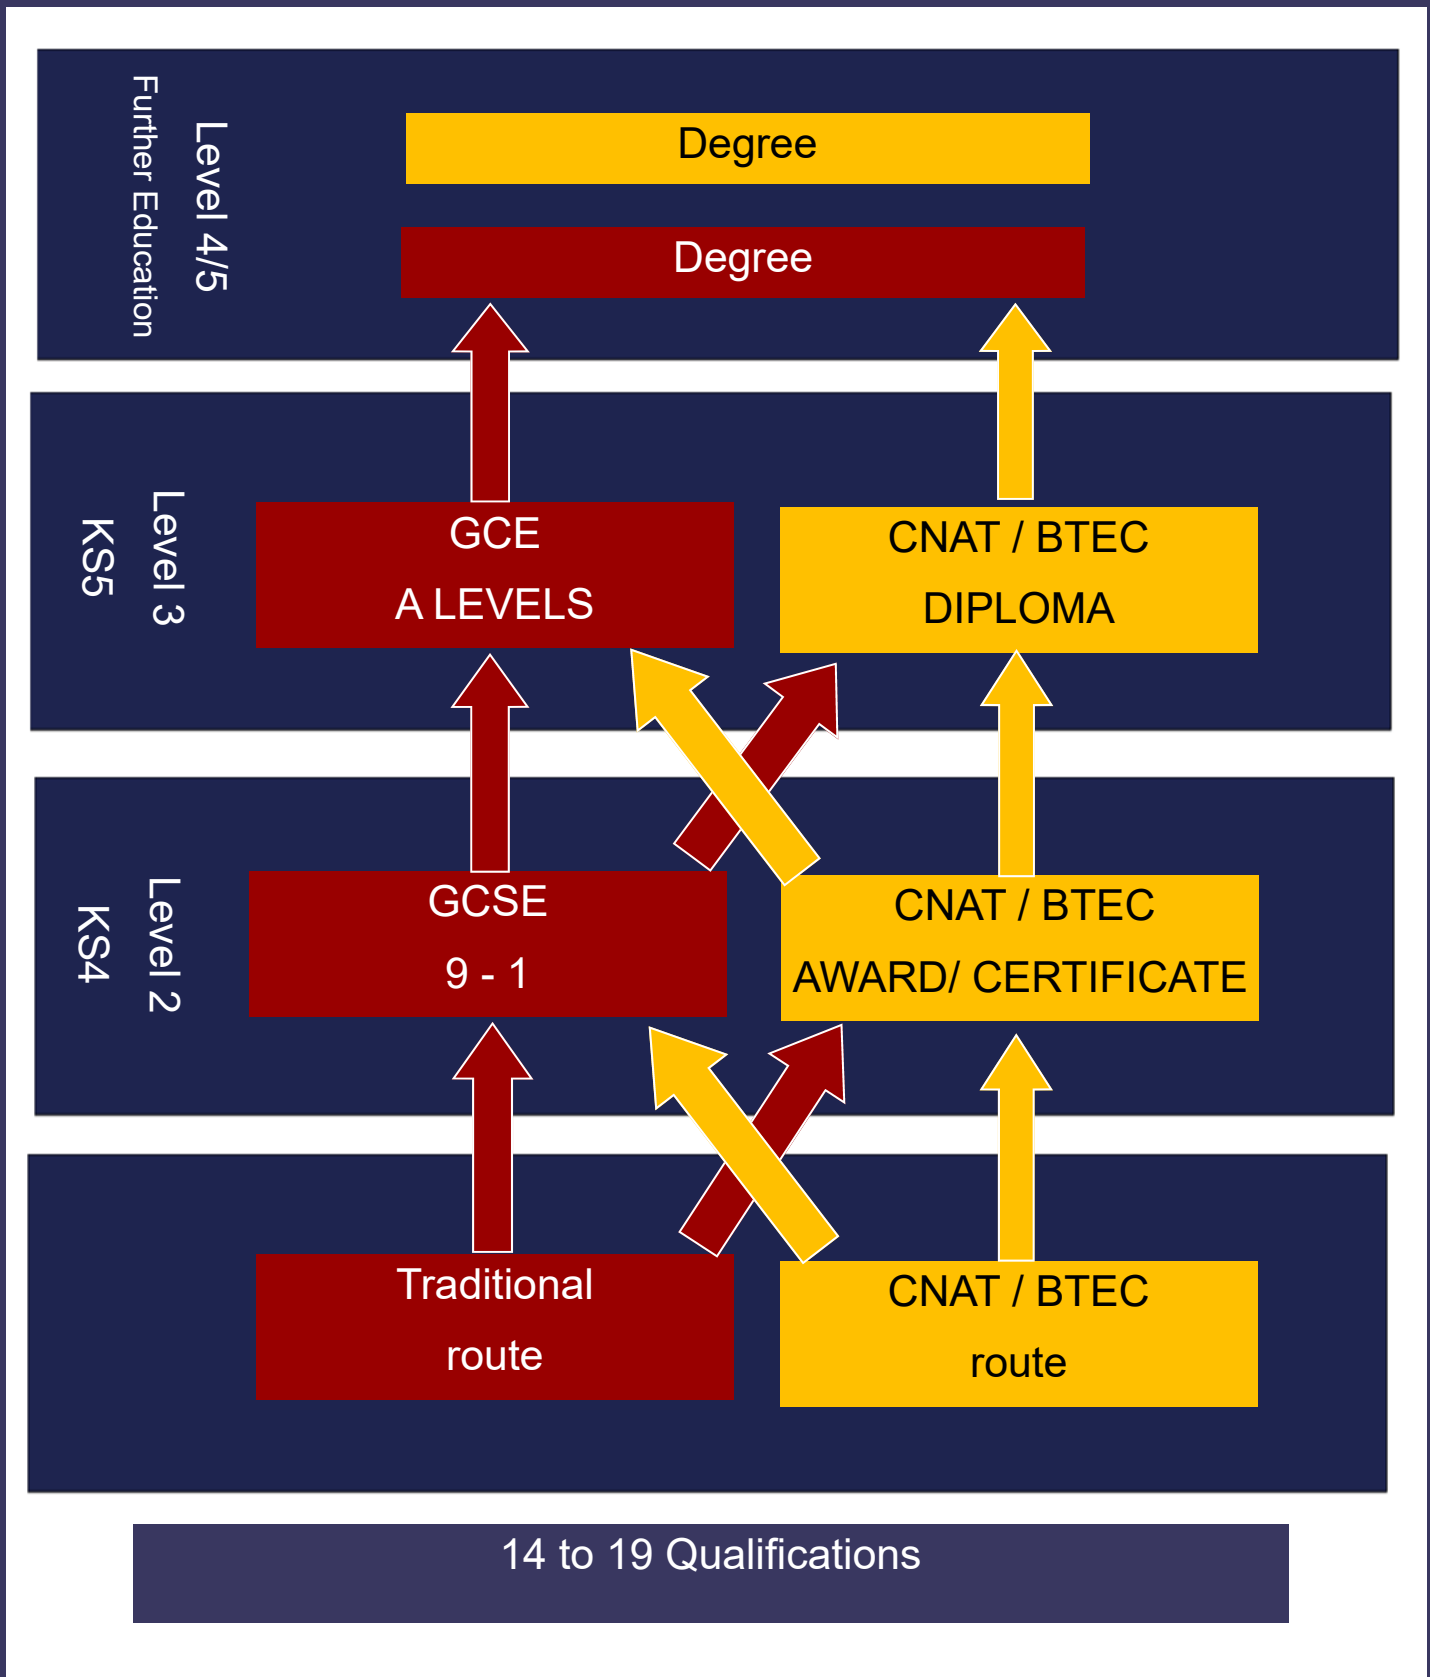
Level 4/5
Further Education

Degree

Degree

Level 3
KS5

GCE
A LEVELS

CNAT / BTEC
DIPLOMA

Level 2
KS4

GCSE
9 - 1

CNAT / BTEC
AWARD/ CERTIFICATE

Traditional
route

CNAT / BTEC
route

14 to 19 Qualifications